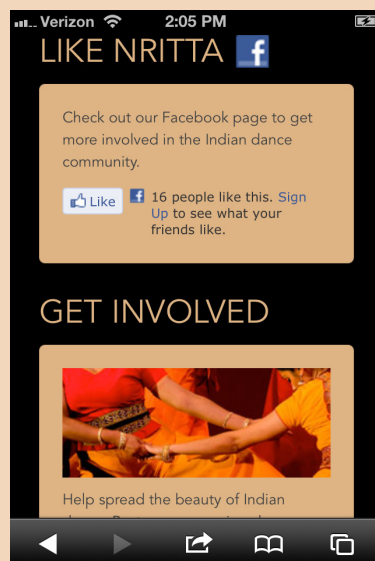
Verizon 2:05 PM

LIKE NRITTA

Check out our Facebook page to get more involved in the Indian dance community.

Like 16 people like this. Sign Up to see what your friends like.

GET INVOLVED

Help spread the beauty of Indian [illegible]